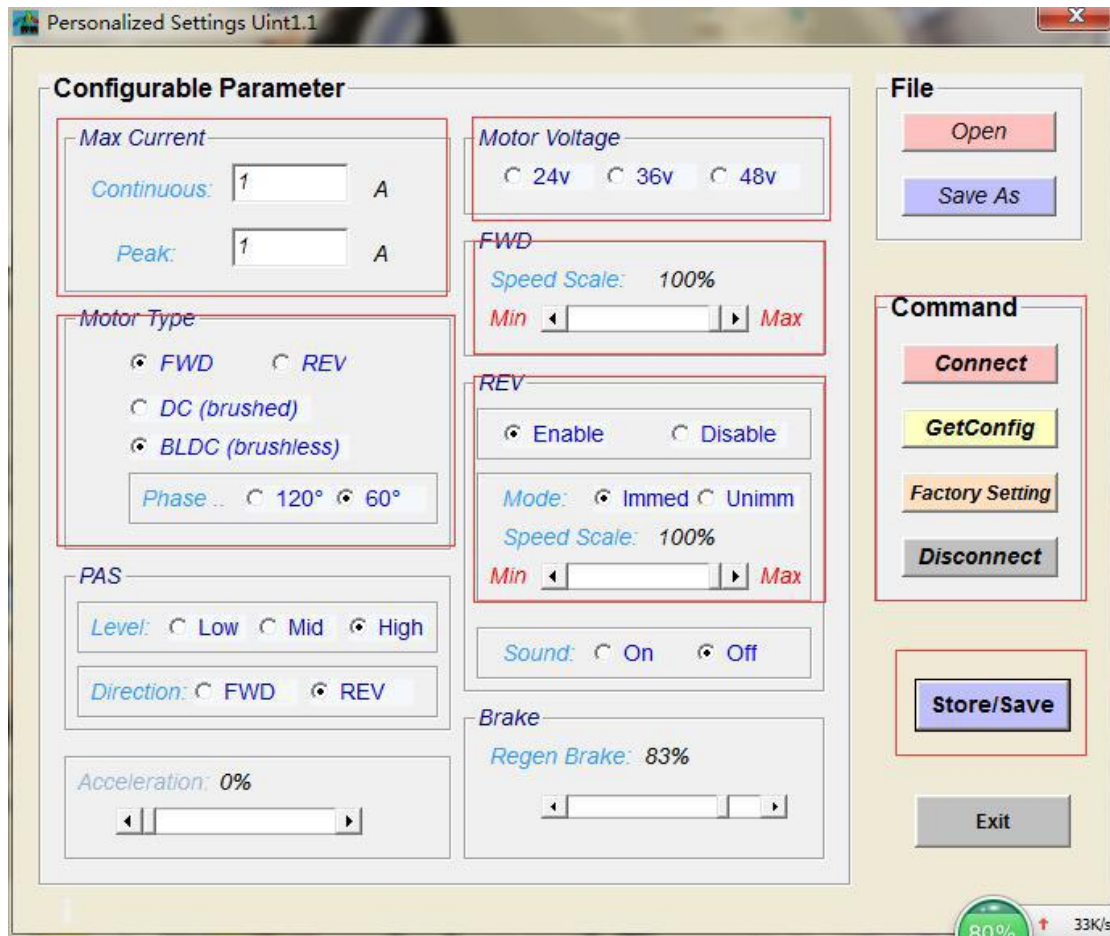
Personalized Settings Uint1.1

Configurable Parameter

Max Current
Continuous: 1 A
Peak: 1 A

Motor Type
FWD REV
DC (brushed)
BLDC (brushless)
Phase .. 120° 60°

PAS
Level: Low Mid High
Direction: FWD REV

Acceleration: 0%

Motor Voltage
24v 36v 48v

FWD
Speed Scale: 100%
Min Max

REV
Enable Disable
Mode: Immed Unimm
Speed Scale: 100%
Min Max

Sound: On Off

Brake
Regen Brake: 83%

File
Open
Save As

Command
Connect
GetConfig
Factory Setting
Disconnect

Store/Save

Exit

80%
33K/s